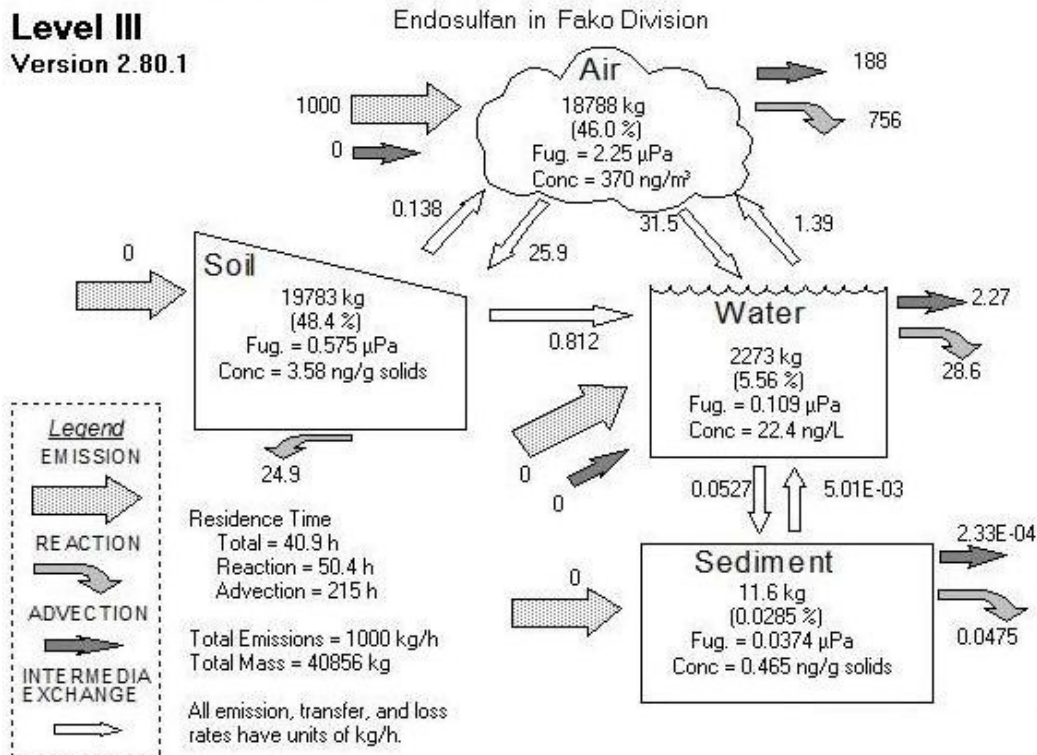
Level III
Version 2.80.1

Endosulfan in Fako Division

Air
18788 kg
(46.0 %)
Fug. = 2.25 µPa
Conc = 370 ng/m³

1000
0
188
756

0.138
25.9
31.5
1.39

0

Soil
19783 kg
(48.4 %)
Fug. = 0.575 µPa
Conc = 3.58 ng/g solids

0.812

Water
2273 kg
(5.56 %)
Fug. = 0.109 µPa
Conc = 22.4 ng/L

2.27
28.6

24.9

0
0

0.0527
5.01E-03

Legend
EMISSION
REACTION
ADVECTION
INTERMEDIA EXCHANGE

Residence Time
Total = 40.9 h
Reaction = 50.4 h
Advection = 215 h

Total Emissions = 1000 kg/h
Total Mass = 40856 kg

All emission, transfer, and loss rates have units of kg/h.

0

Sediment
11.6 kg
(0.0285 %)
Fug. = 0.0374 µPa
Conc = 0.465 ng/g solids

2.33E-04
0.0475